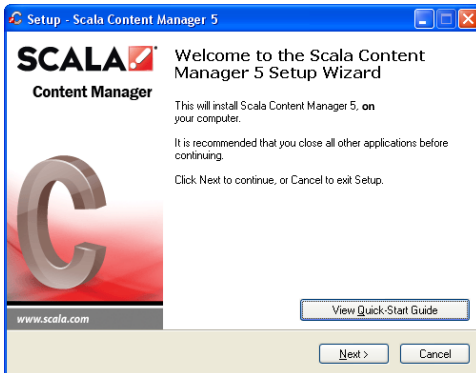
Setup - Scala Content Manager 5

SCALA

Content Manager

www.scala.com

Welcome to the Scala Content Manager 5 Setup Wizard

This will install Scala Content Manager 5, **on** your computer.

It is recommended that you close all other applications before continuing.

Click Next to continue, or Cancel to exit Setup.

View Quick-Start Guide

Next >

Cancel